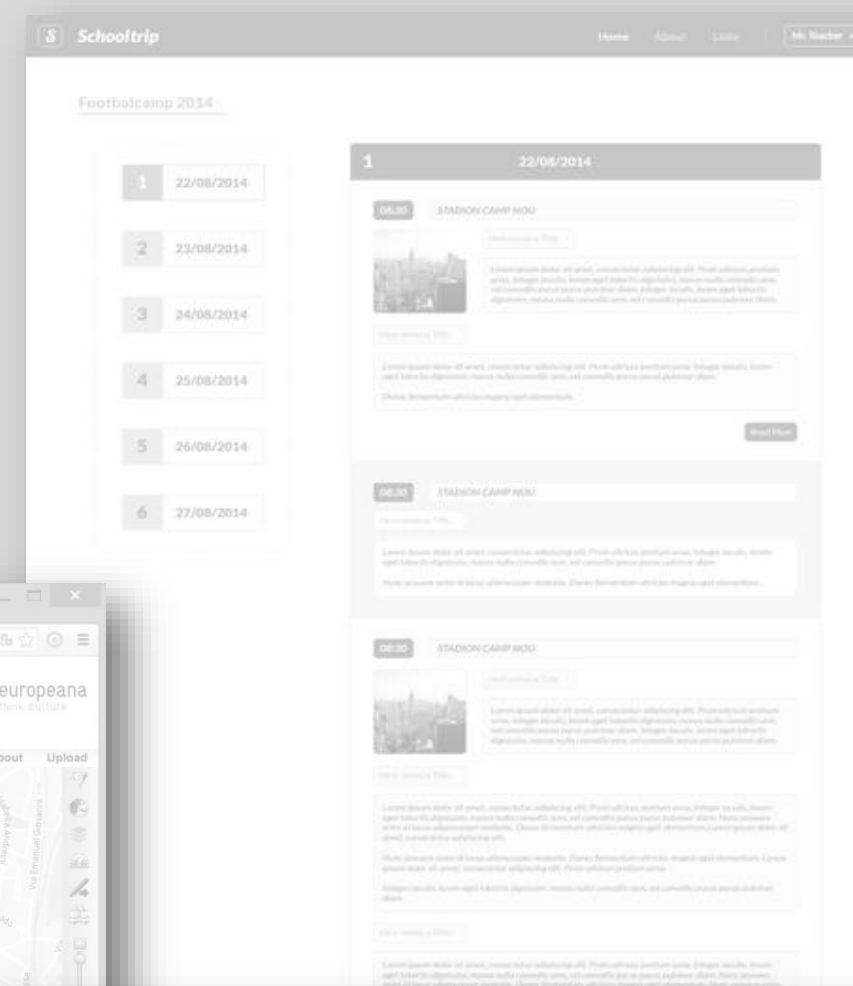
S Schooltrip

Home About Links Mr. Teacher

Footbalcamp 2014

1 22/08/2014

2 23/08/2014

3 24/08/2014

4 25/08/2014

5 26/08/2014

6 27/08/2014

1 22/08/2014

08:30 STADION CAMP NOU

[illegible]

Read More

08:30 STADION CAMP NOU

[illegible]

08:30 STADION CAMP NOU

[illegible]

europeana

About Upload

Via Emanuel Giovanni